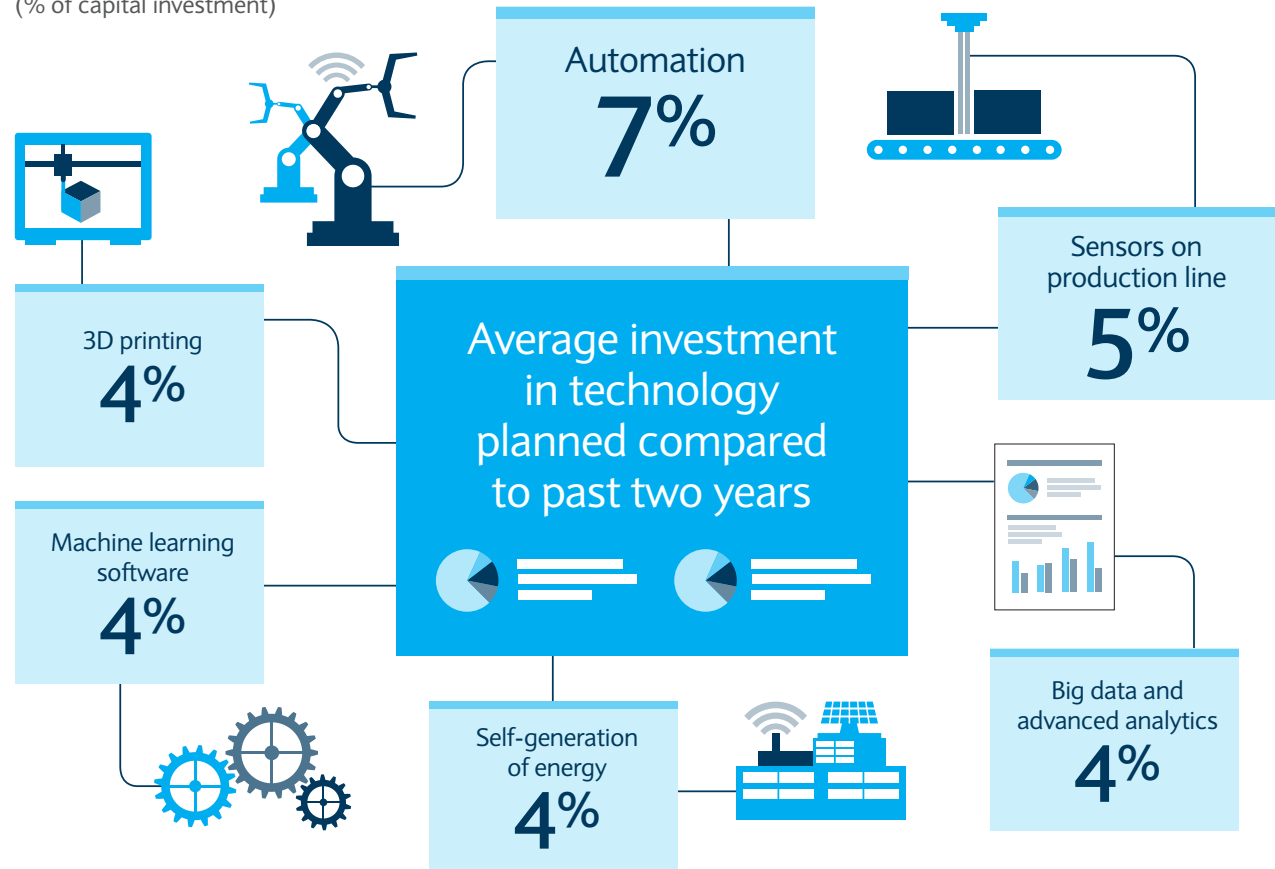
(% of capital investment)

Automation
7%

Sensors on production line
5%

3D printing
4%

Average investment in technology planned compared to past two years

Machine learning software
4%

Self-generation of energy
4%

Big data and advanced analytics
4%